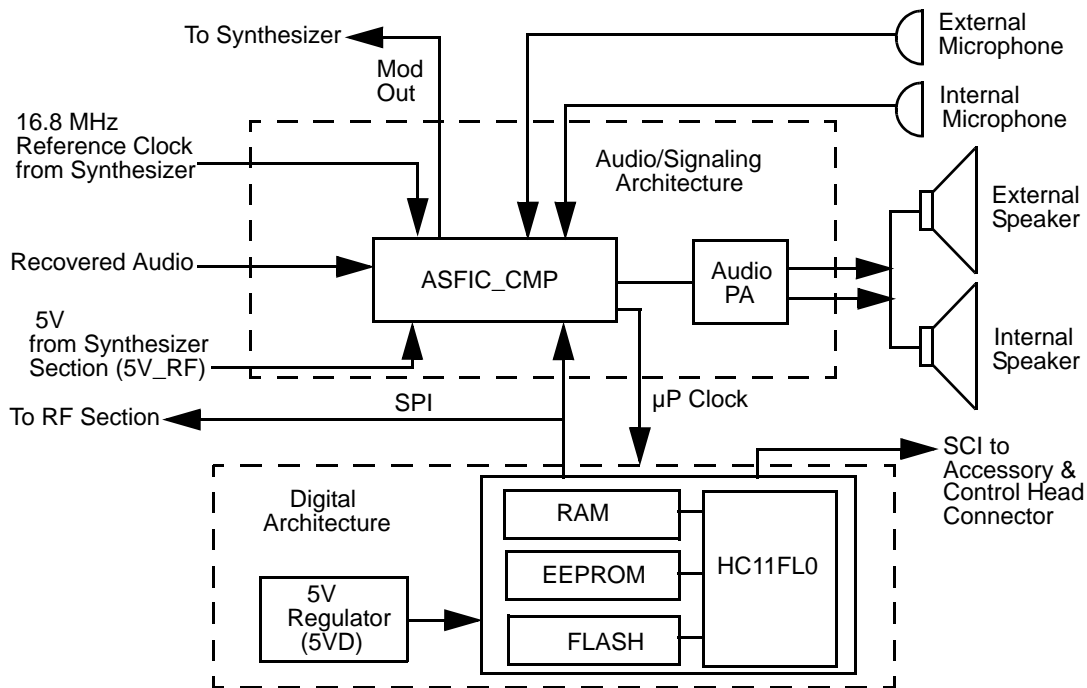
To Synthesizer

Mod Out

External Microphone

Internal Microphone

16.8 MHz Reference Clock from Synthesizer

Audio/Signaling Architecture

External Speaker

Recovered Audio

ASFIC_CMP

Audio PA

5V from Synthesizer Section (5V_RF)

Internal Speaker

To RF Section

SPI

µP Clock

SCI to Accessory & Control Head Connector

Digital Architecture

RAM

EEPROM

HC11FL0

5V Regulator (5VD)

FLASH